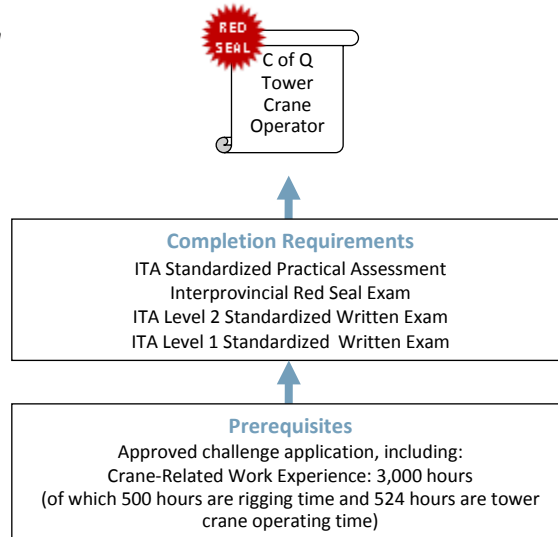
RED SEAL

C of Q Tower Crane Operator

Completion Requirements
ITA Standardized Practical Assessment
Interprovincial Red Seal Exam
ITA Level 2 Standardized Written Exam
ITA Level 1 Standardized Written Exam

Prerequisites
Approved challenge application, including:
Crane-Related Work Experience: 3,000 hours
(of which 500 hours are rigging time and 524 hours are tower crane operating time)